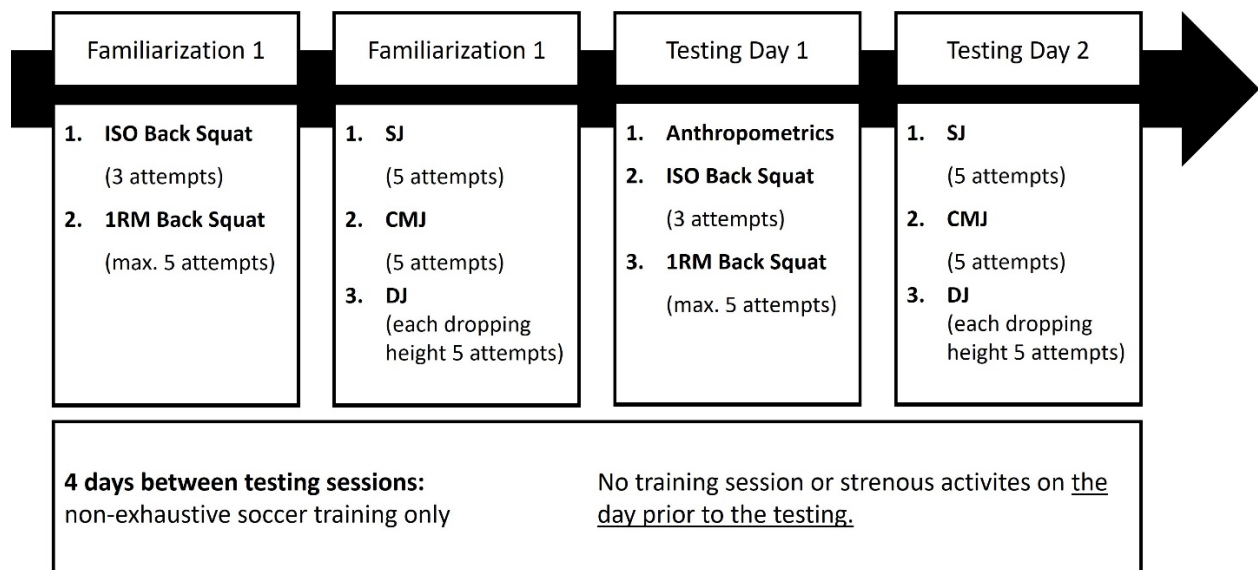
Familiarization 1

1. **ISO Back Squat**
(3 attempts)
2. **1RM Back Squat**
(max. 5 attempts)

Familiarization 1

1. **SJ**
(5 attempts)
2. **CMJ**
(5 attempts)
3. **DJ**
(each dropping height 5 attempts)

Testing Day 1

1. **Anthropometrics**
2. **ISO Back Squat**
(3 attempts)
3. **1RM Back Squat**
(max. 5 attempts)

Testing Day 2

1. **SJ**
(5 attempts)
2. **CMJ**
(5 attempts)
3. **DJ**
(each dropping height 5 attempts)

**4 days between testing sessions:**
non-exhaustive soccer training only

No training session or strenous activites on the day prior to the testing.